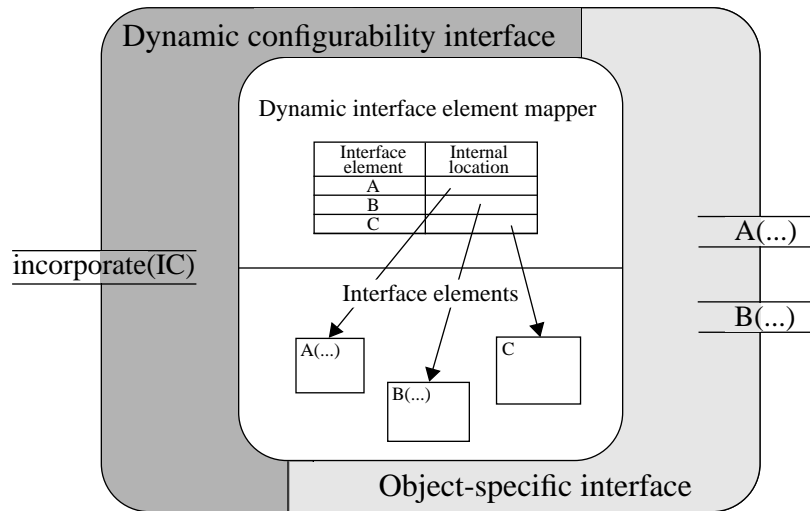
Dynamic configurability interface

Dynamic interface element mapper

| Interface element | Internal location |
|---|---|
| A | |
| B | |
| C | |

incorporate(IC)

A(...)

B(...)

Interface elements

A(...)

B(...)

C

Object-specific interface